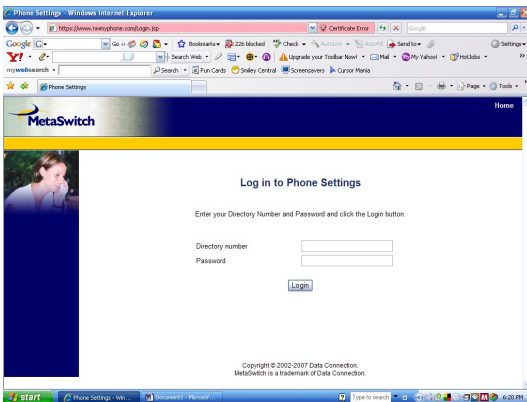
Phone Settings - Windows Internet Explorer

https://www.newsphone.com/Login.jsp

Certificate Error

Google

Google G- Go Bookmarks 226 blocked Check AutoLink AutoFill Send to Settings

Y! Search Web Upgrade your Toolbar Now! Mail My Yahoo! HotJobs

mywebsearch Search Fun Cards Smiley Central Screensavers Cursor Mania

Phone Settings

Page Tools

MetaSwitch

Home

Log in to Phone Settings

Enter your Directory Number and Password and click the Login button.

Directory number

Password

Login

Copyright © 2002-2007 Data Connection.
MetaSwitch is a trademark of Data Connection.

start

Phone Settings - Win...

Document1 - Microsof...

Type to search

6:20 PM